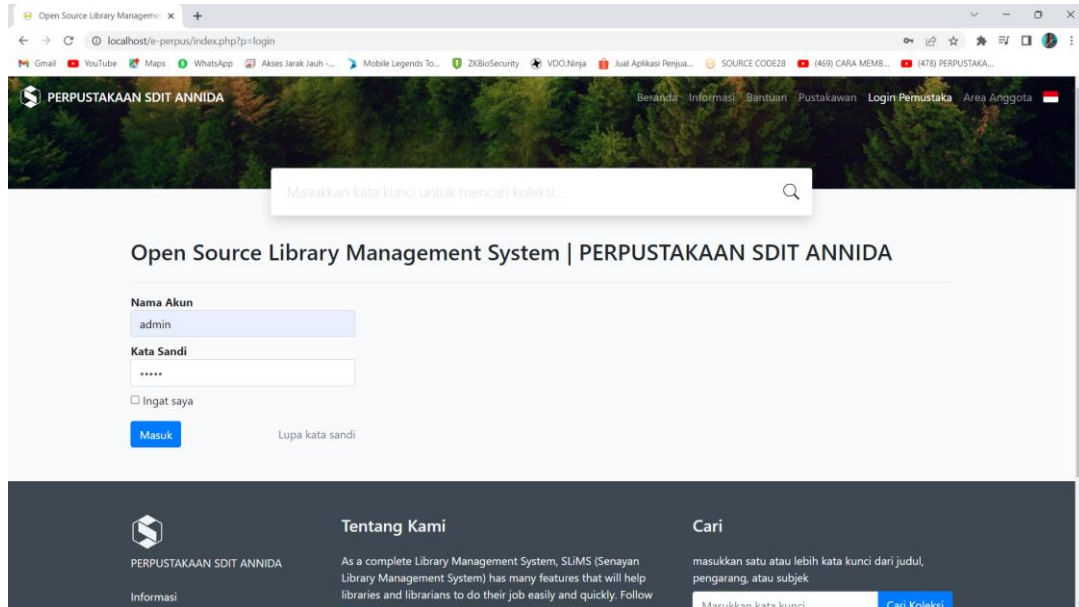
Open Source Library Manageme ×   +

localhost/e-perpus/index.php?p=login

Gmail  YouTube  Maps  WhatsApp  Akses Jarak Jauh -...  Mobile Legends To...  ZKBioSecurity  VDO.Ninja  Jual Aplikasi Penjua...  SOURCE CODE28  (469) CARA MEMB...  (478) PERPUSTAKA...

PERPUSTAKAAN SDIT ANNIDA

Beranda  Informasi  Bantuan  Pustakawan  Login Pemustaka  Area Anggota

Masukkan kata kunci untuk mencari koleksi...

Open Source Library Management System | PERPUSTAKAAN SDIT ANNIDA

Nama Akun

admin

Kata Sandi

•••••

Ingat saya

Masuk

Lupa kata sandi

PERPUSTAKAAN SDIT ANNIDA

Informasi

Tentang Kami

As a complete Library Management System, SLiMS (Senayan Library Management System) has many features that will help libraries and librarians to do their job easily and quickly. Follow

Cari

masukkan satu atau lebih kata kunci dari judul, pengarang, atau subjek

Masukkan kata kunci

Cari Koleksi